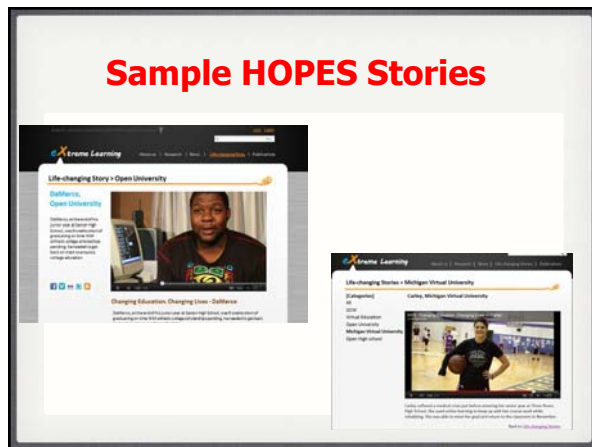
Sample HOPES Stories

eXtreme Learning

About us | Research | Book | Life-changing Stories | Publications

Life-changing Story > Open University

DaMarco, Open University

Changing Education, Changing Lives - DaMarco

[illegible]

eXtreme Learning

About us | Research | Book | Life-changing Stories | Publications

Life-changing Story > Michigan Virtual University

[Categories]
All
GOW
Virtual Education
Open University
Michigan Virtual University
Open High school

Carley, Michigan Virtual University

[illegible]

Back to Life-changing Stories